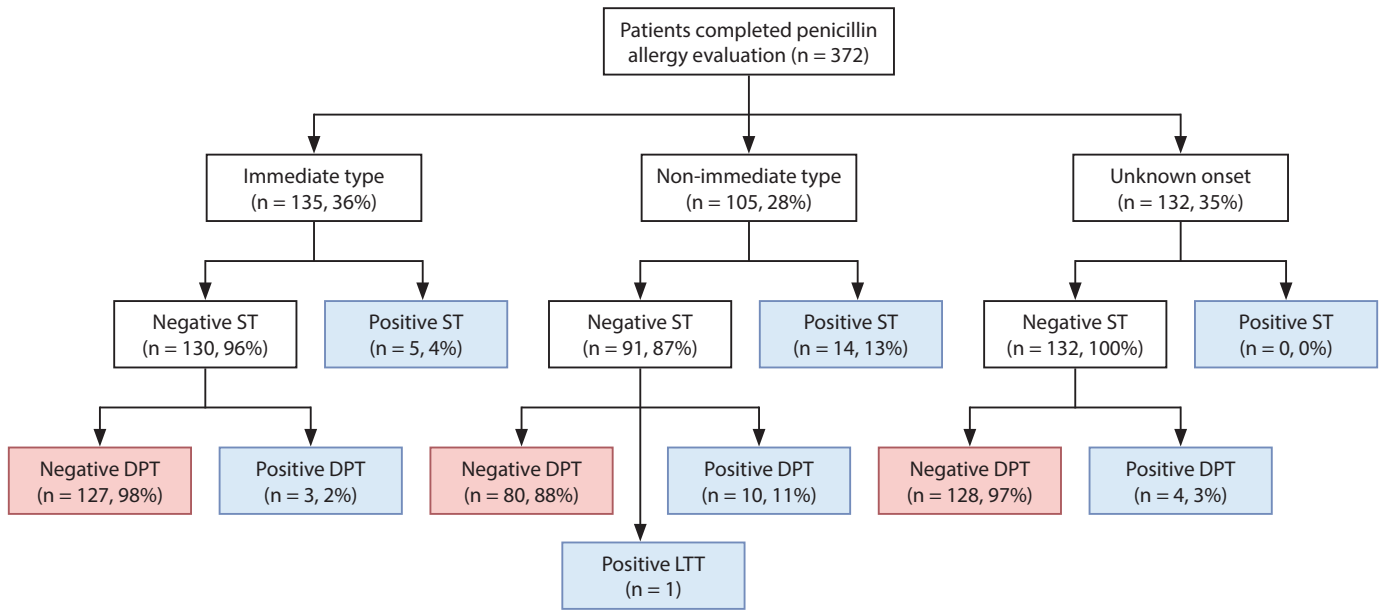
Patients completed penicillin allergy evaluation (n = 372)

Immediate type (n = 135, 36%)

Non-immediate type (n = 105, 28%)

Unknown onset (n = 132, 35%)

Negative ST (n = 130, 96%)

Positive ST (n = 5, 4%)

Negative ST (n = 91, 87%)

Positive ST (n = 14, 13%)

Negative ST (n = 132, 100%)

Positive ST (n = 0, 0%)

Negative DPT (n = 127, 98%)

Positive DPT (n = 3, 2%)

Negative DPT (n = 80, 88%)

Positive DPT (n = 10, 11%)

Negative DPT (n = 128, 97%)

Positive DPT (n = 4, 3%)

Positive LTT (n = 1)